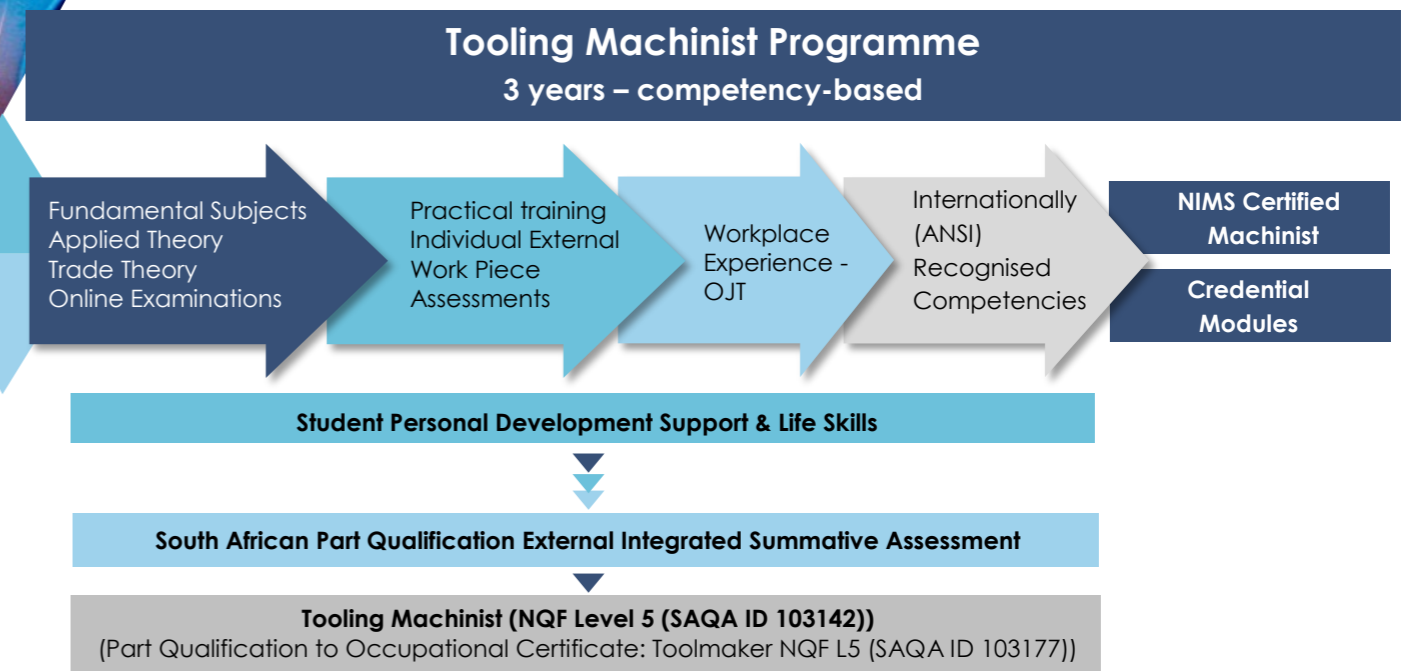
Tooling Machinist Programme
3 years – competency-based

Fundamental Subjects
Applied Theory
Trade Theory
Online Examinations

Practical training
Individual External
Work Piece
Assessments

Workplace
Experience -
OJT

Internationally
(ANSI)
Recognised
Competencies

NIMS Certified Machinist

Credential Modules

Student Personal Development Support & Life Skills

South African Part Qualification External Integrated Summative Assessment

Tooling Machinist (NQF Level 5 (SAQA ID 103142))
(Part Qualification to Occupational Certificate: Toolmaker NQF L5 (SAQA ID 103177))